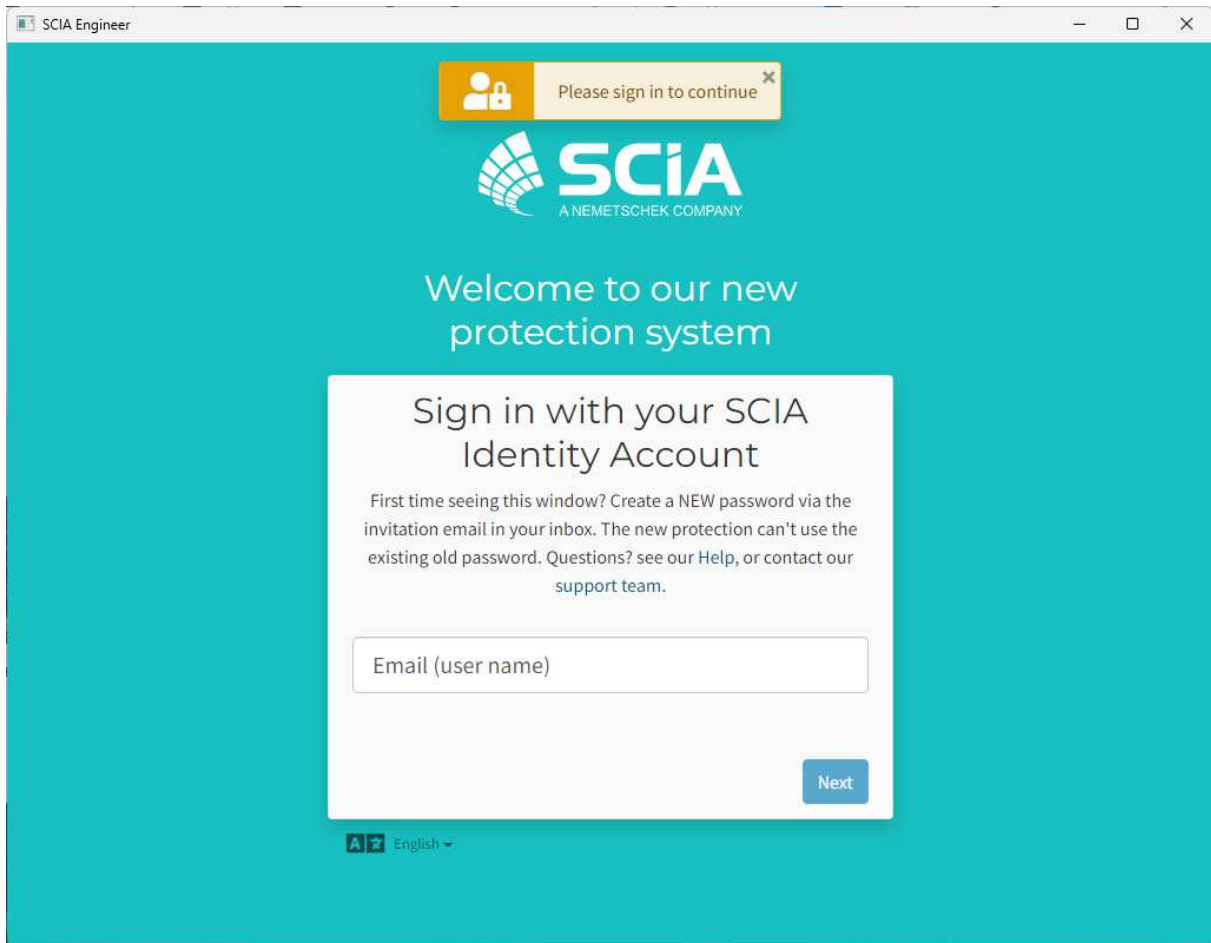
SCIA Engineer

Please sign in to continue

SCIA
A NEMETSCHEK COMPANY

Welcome to our new protection system

Sign in with your SCIA Identity Account

First time seeing this window? Create a NEW password via the invitation email in your inbox. The new protection can't use the existing old password. Questions? see our Help, or contact our support team.

Email (user name)

Next

English